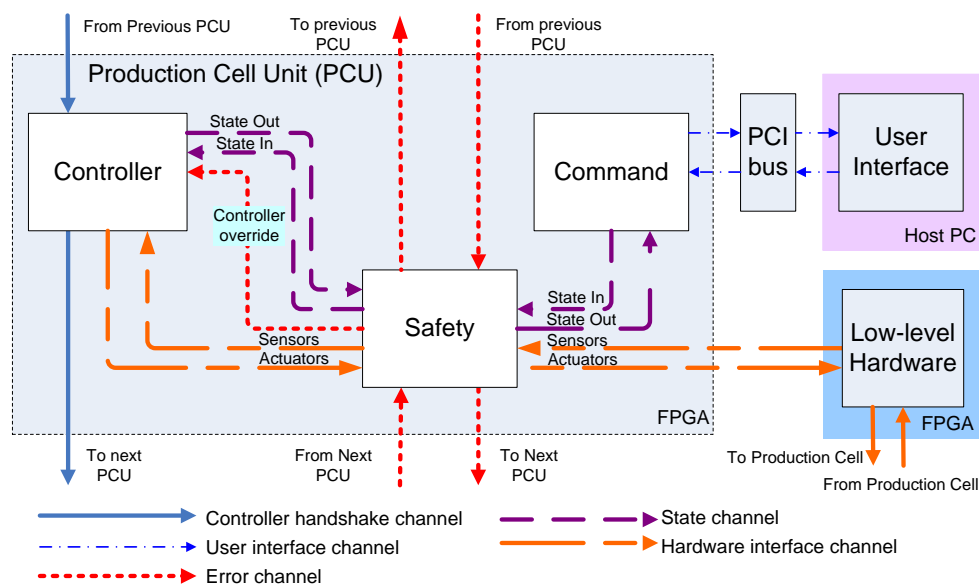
From Previous PCU

To previous PCU

From previous PCU

Production Cell Unit (PCU)

Controller

State Out

State In

Controller override

Command

PCI bus

User Interface

Host PC

Safety

State In

State Out

Sensors

Actuators

Sensors

Actuators

Low-level Hardware

FPGA

FPGA

To next PCU

From Next PCU

To Next PCU

To Production Cell

From Production Cell

Controller handshake channel

User interface channel

Error channel

State channel

Hardware interface channel